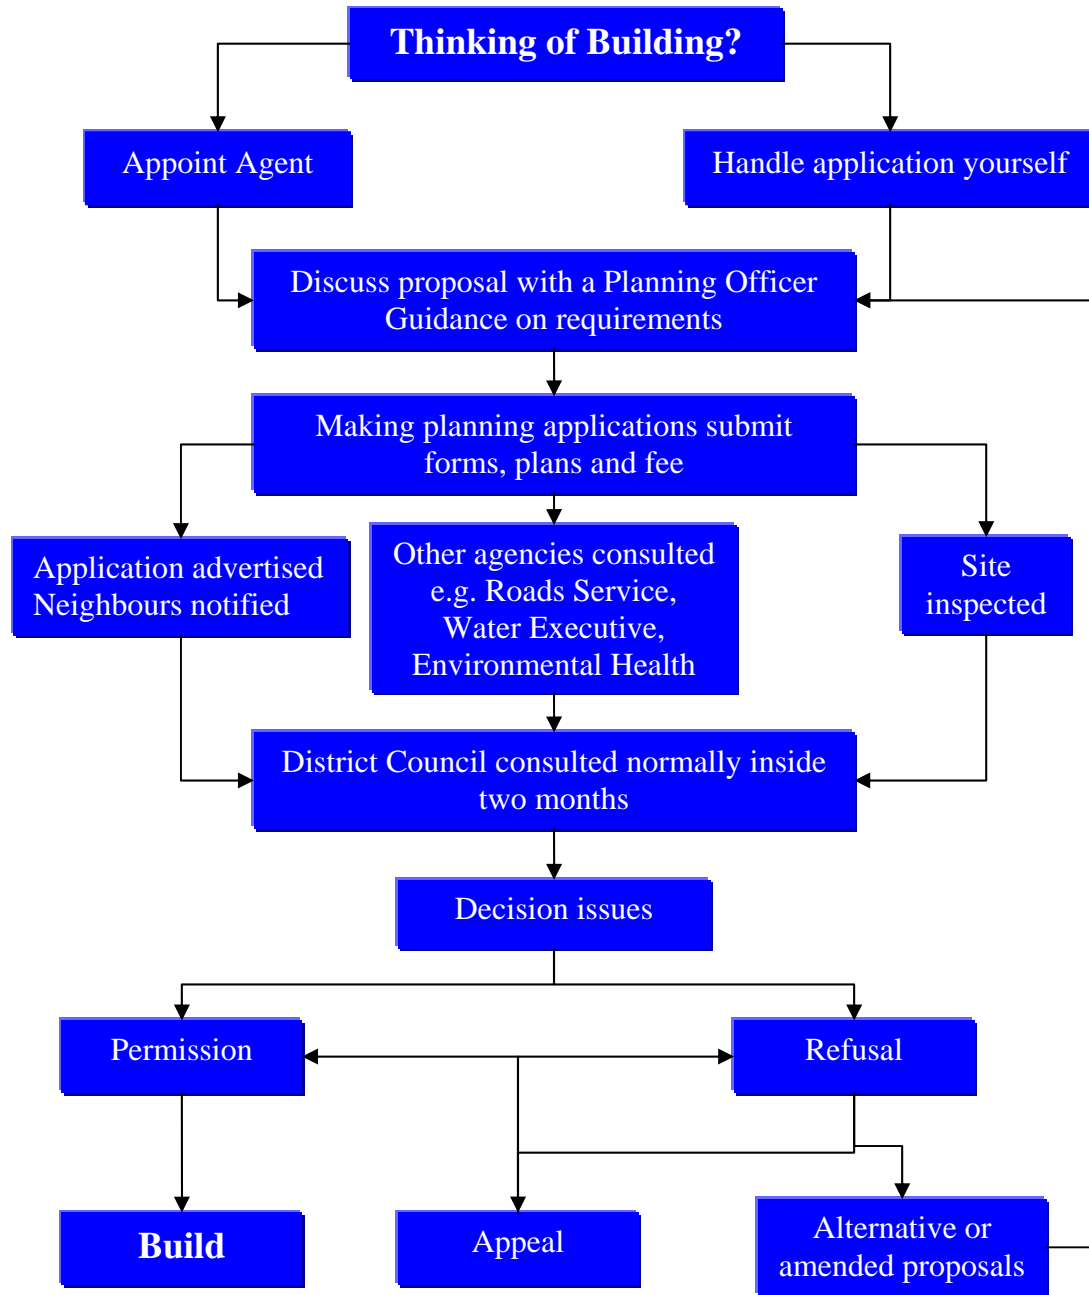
Thinking of Building?

Appoint Agent

Handle application yourself

Discuss proposal with a Planning Officer
Guidance on requirements

Making planning applications submit forms, plans and fee

Application advertised
Neighbours notified

Other agencies consulted e.g. Roads Service, Water Executive, Environmental Health

Site inspected

District Council consulted normally inside two months

Decision issues

Permission

Refusal

Build

Appeal

Alternative or amended proposals